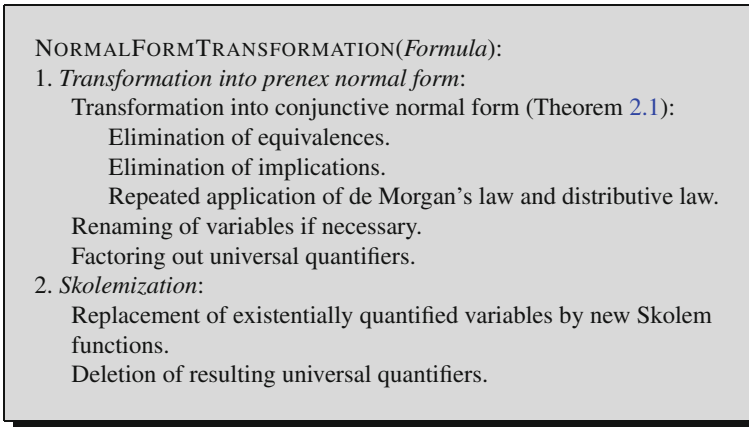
NORMALFORMTRANSFORMATION(*Formula*):
1. *Transformation into prenex normal form*:
Transformation into conjunctive normal form (Theorem 2.1):
Elimination of equivalences.
Elimination of implications.
Repeated application of de Morgan's law and distributive law.
Renaming of variables if necessary.
Factoring out universal quantifiers.
2. *Skolemization*:
Replacement of existentially quantified variables by new Skolem functions.
Deletion of resulting universal quantifiers.